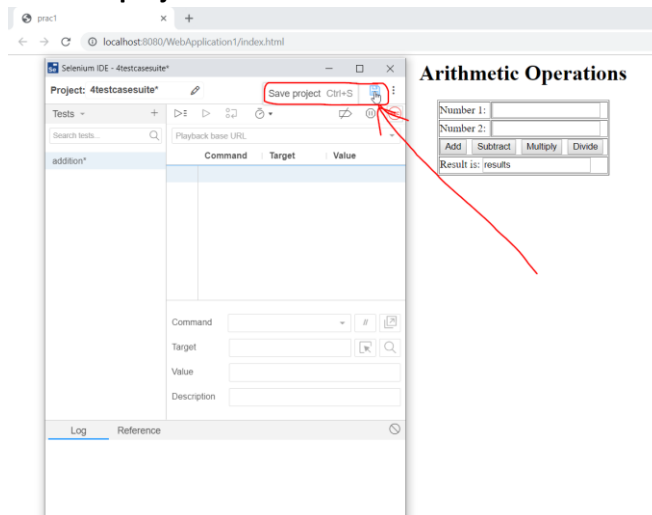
prac1
localhost:8080/WebApplication1/index.html

Selenium IDE - 4testcasesuite*

Project: 4testcasesuite*

Save project Ctrl+S

Tests

Search tests...

addition*

Playback base URL

| Command | Target | Value |
|---|---|---|

Command
Target
Value
Description

Log
Reference

Arithmetic Operations

Number 1:
Number 2:
Add Subtract Multiply Divide
Result is: results